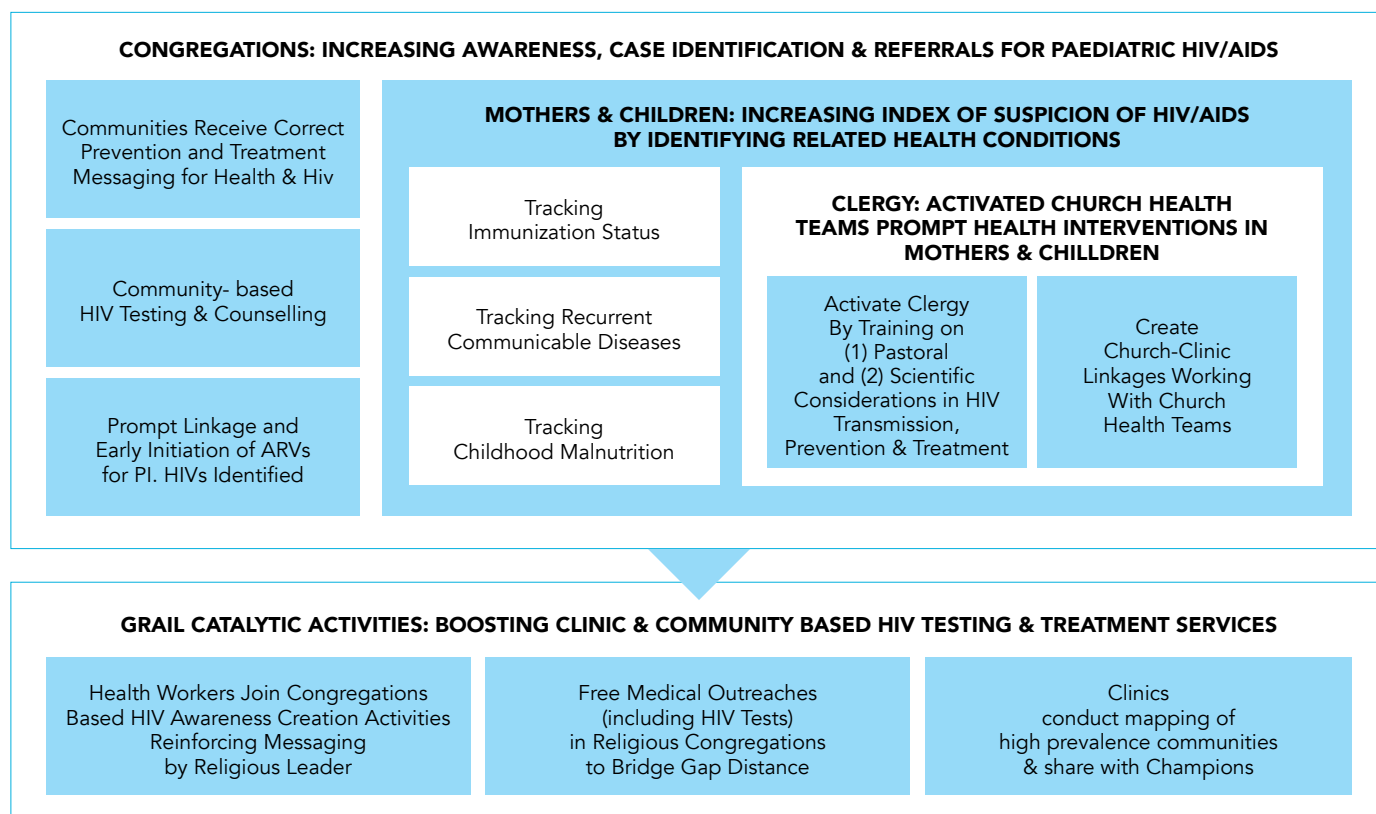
CONGREGATIONS: INCREASING AWARENESS, CASE IDENTIFICATION & REFERRALS FOR PAEDIATRIC HIV/AIDS

Communities Receive Correct Prevention and Treatment Messaging for Health & Hiv

Community- based HIV Testing & Counselling

Prompt Linkage and Early Initiation of ARVs for PI. HIVs Identified

MOTHERS & CHILDREN: INCREASING INDEX OF SUSPICION OF HIV/AIDS BY IDENTIFYING RELATED HEALTH CONDITIONS

Tracking Immunization Status

Tracking Recurrent Communicable Diseases

Tracking Childhood Malnutrition

CLERGY: ACTIVATED CHURCH HEALTH TEAMS PROMPT HEALTH INTERVENTIONS IN MOTHERS & CHILLDREN

Activate Clergy By Training on (1) Pastoral and (2) Scientific Considerations in HIV Transmission, Prevention & Treatment

Create Church-Clinic Linkages Working With Church Health Teams

GRAIL CATALYTIC ACTIVITIES: BOOSTING CLINIC & COMMUNITY BASED HIV TESTING & TREATMENT SERVICES

Health Workers Join Congregations Based HIV Awareness Creation Activities Reinforcing Messaging by Religious Leader

Free Medical Outreaches (including HIV Tests) in Religious Congregations to Bridge Gap Distance

Clinics conduct mapping of high prevalence communities & share with Champions